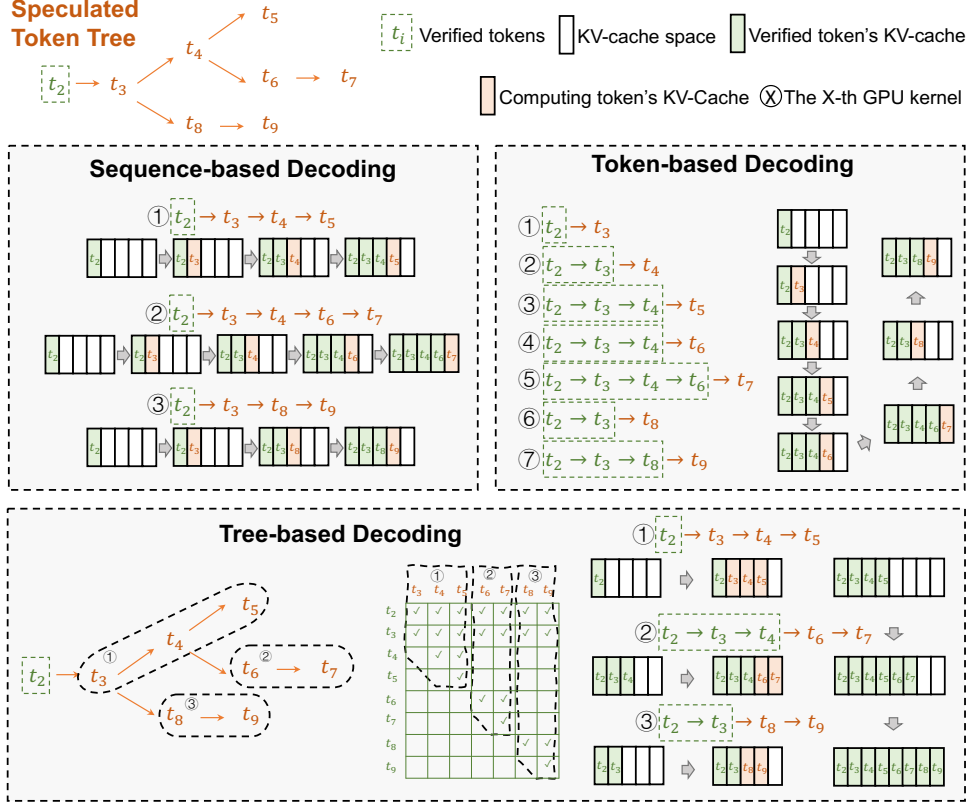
Speculated Token Tree

$t_2$ → $t_3$ → $t_4$ → $t_5$ ; $t_4$ → $t_6$ → $t_7$ ; $t_3$ → $t_8$ → $t_9$

$t_i$ Verified tokens   KV-cache space   Verified token's KV-cache

Computing token's KV-Cache   Ⓧ The X-th GPU kernel

Sequence-based Decoding

① $t_2 \rightarrow t_3 \rightarrow t_4 \rightarrow t_5$

$t_2$ | $t_2$ $t_3$ | $t_2$ $t_3$ $t_4$ | $t_2$ $t_3$ $t_4$ $t_5$

② $t_2 \rightarrow t_3 \rightarrow t_4 \rightarrow t_6 \rightarrow t_7$

$t_2$ | $t_2$ $t_3$ | $t_2$ $t_3$ $t_4$ | $t_2$ $t_3$ $t_4$ $t_6$ | $t_2$ $t_3$ $t_4$ $t_6$ $t_7$

③ $t_2 \rightarrow t_3 \rightarrow t_8 \rightarrow t_9$

$t_2$ | $t_2$ $t_3$ | $t_2$ $t_3$ $t_8$ | $t_2$ $t_3$ $t_8$ $t_9$

Token-based Decoding

① $t_2 \rightarrow t_3$
② $t_2 \rightarrow t_3 \rightarrow t_4$
③ $t_2 \rightarrow t_3 \rightarrow t_4 \rightarrow t_5$
④ $t_2 \rightarrow t_3 \rightarrow t_4 \rightarrow t_6$
⑤ $t_2 \rightarrow t_3 \rightarrow t_4 \rightarrow t_6 \rightarrow t_7$
⑥ $t_2 \rightarrow t_3 \rightarrow t_8$
⑦ $t_2 \rightarrow t_3 \rightarrow t_8 \rightarrow t_9$

$t_2$ | $t_2$ $t_3$ | $t_2$ $t_3$ $t_4$ | $t_2$ $t_3$ $t_4$ $t_5$ | $t_2$ $t_3$ $t_4$ $t_6$ | $t_2$ $t_3$ $t_4$ $t_6$ $t_7$ | $t_2$ $t_3$ $t_8$ | $t_2$ $t_3$ $t_8$ $t_9$

Tree-based Decoding

$t_2$ → $t_3$ ① → $t_4$ → $t_5$ ; $t_4$ → $t_6$ ② → $t_7$ ; $t_3$ → $t_8$ ③ → $t_9$

① $t_3$ $t_4$ $t_5$ ② $t_6$ $t_7$ ③ $t_8$ $t_9$
$t_2$ $t_3$ $t_4$ $t_5$ $t_6$ $t_7$ $t_8$ $t_9$
✓ ✓ ✓ ✓ ✓ ✓ ✓ ✓ ✓ ✓ ✓ ✓ ✓ ✓ ✓ ✓ ✓ ✓ ✓ ✓ ✓ ✓ ✓ ✓ ✓ ✓ ✓

① $t_2 \rightarrow t_3 \rightarrow t_4 \rightarrow t_5$

$t_2$ | $t_2$ $t_3$ $t_4$ $t_5$ | $t_2$ $t_3$ $t_4$ $t_5$

② $t_2 \rightarrow t_3 \rightarrow t_4 \rightarrow t_6 \rightarrow t_7$

$t_2$ $t_3$ $t_4$ | $t_2$ $t_3$ $t_4$ $t_6$ $t_7$ | $t_2$ $t_3$ $t_4$ $t_5$ $t_6$ $t_7$

③ $t_2 \rightarrow t_3 \rightarrow t_8 \rightarrow t_9$

$t_2$ $t_3$ | $t_2$ $t_3$ $t_8$ $t_9$ | $t_2$ $t_3$ $t_4$ $t_5$ $t_6$ $t_7$ $t_8$ $t_9$